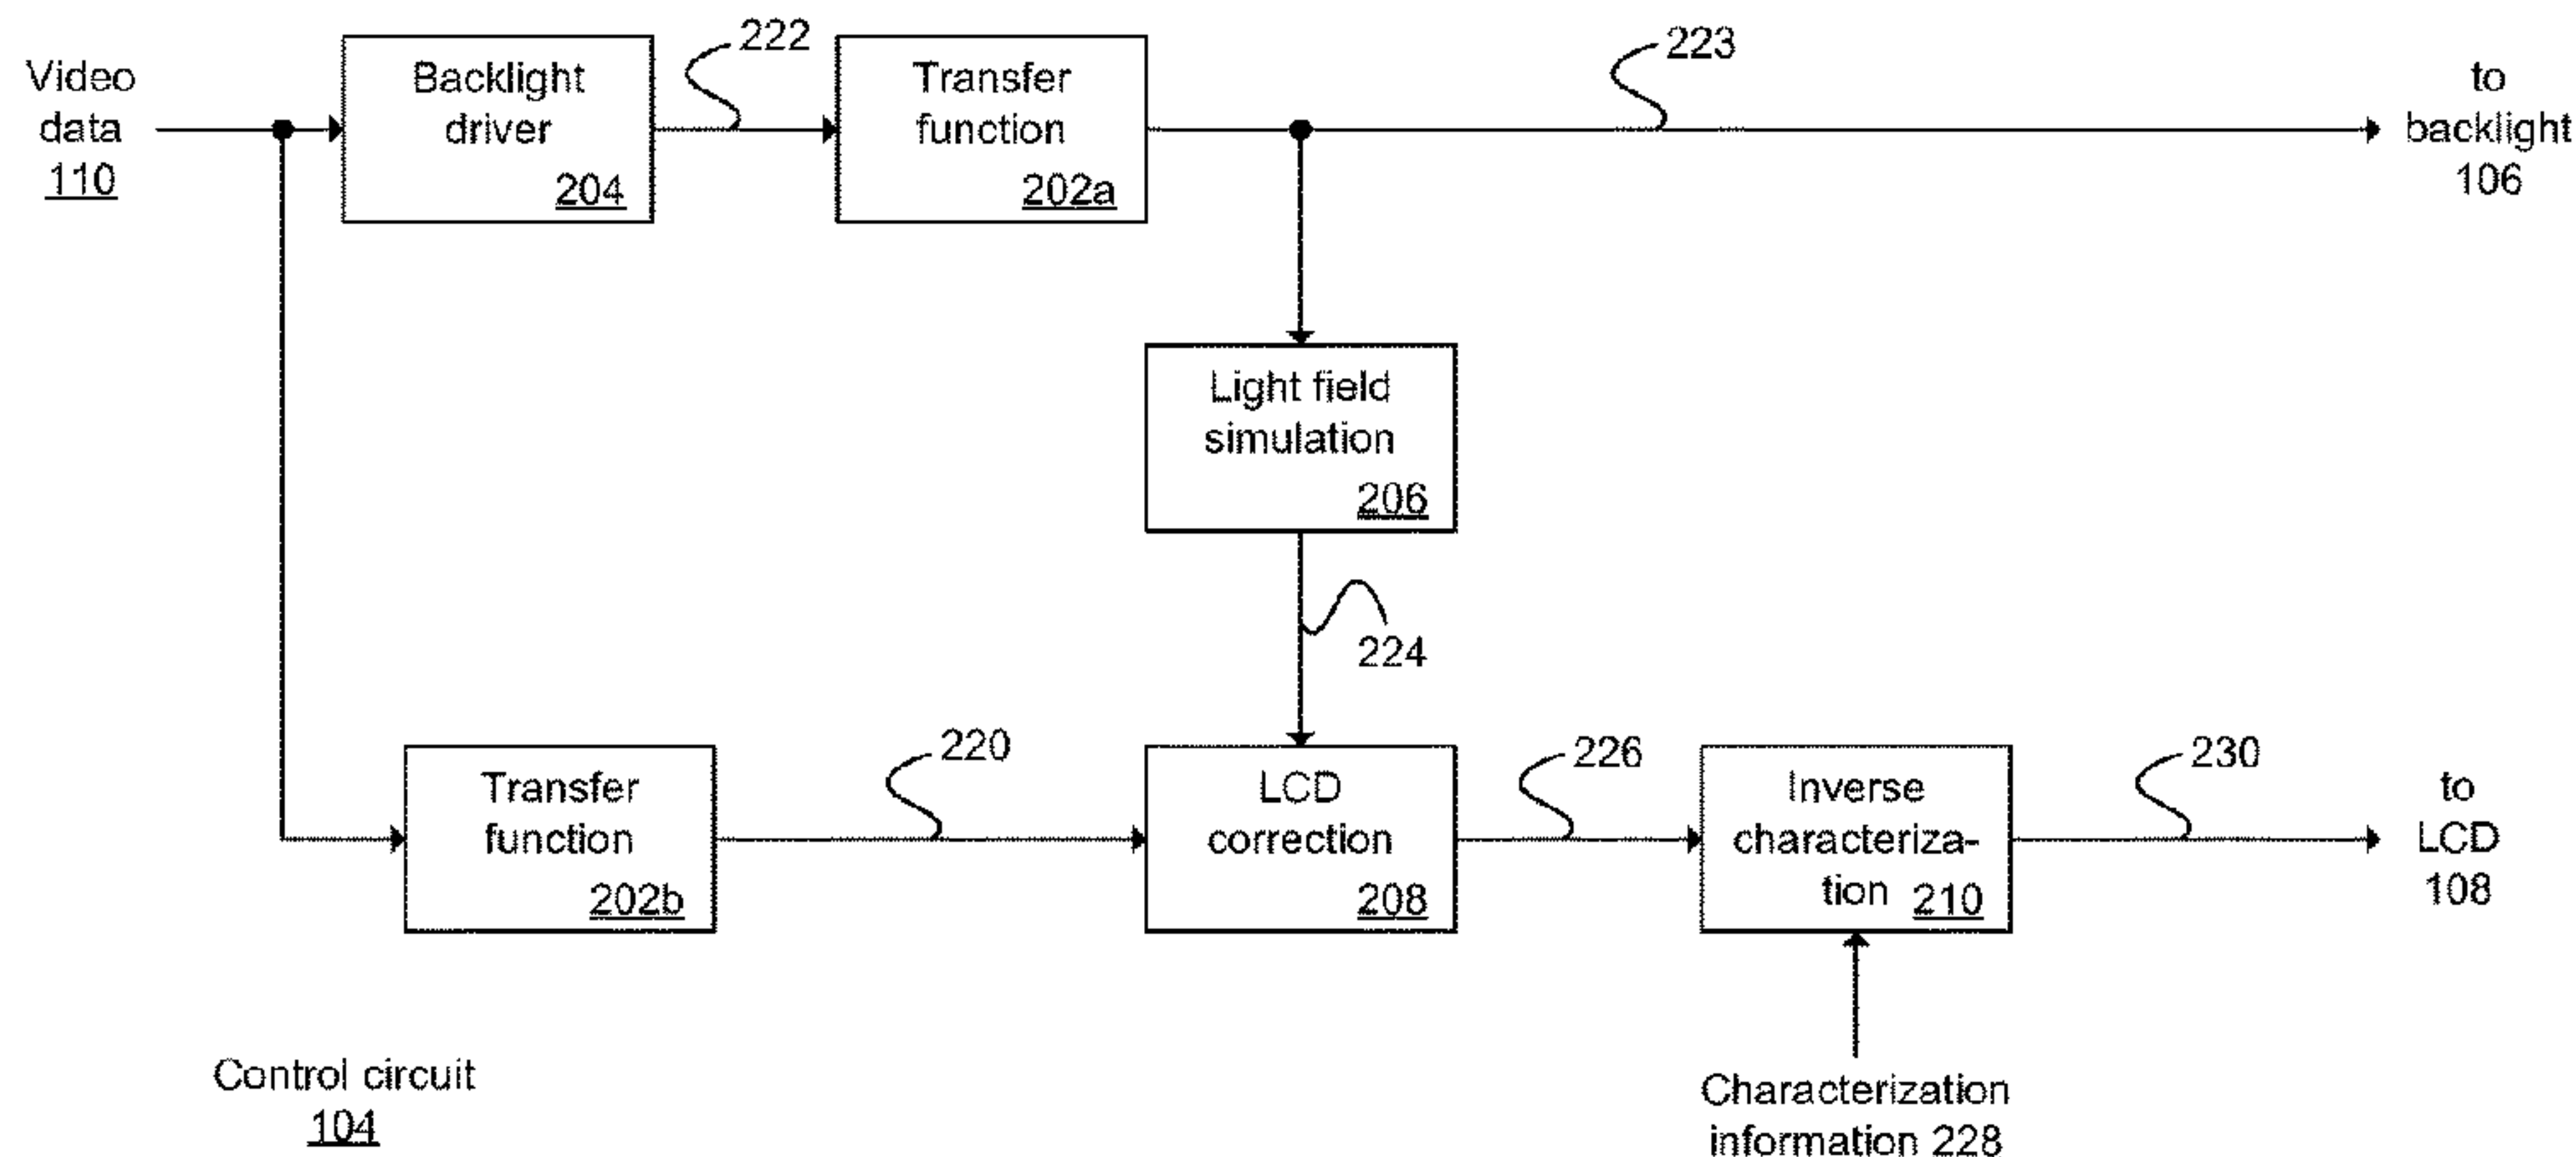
Video data 110

Backlight driver 204

222

Transfer function 202a

223

to backlight 106

Light field simulation 206

224

Transfer function 202b

220

LCD correction 208

226

Inverse characterization 210

230

to LCD 108

Control circuit 104

Characterization information 228